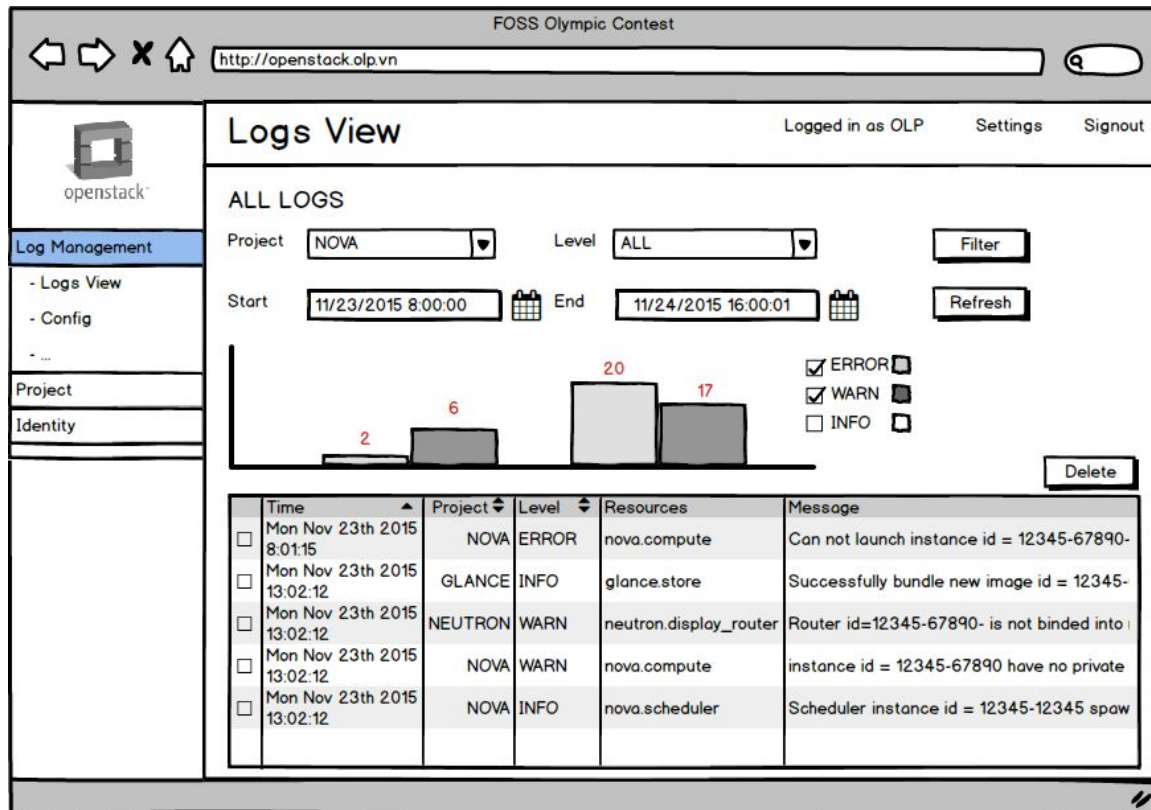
FOSS Olympic Contest

http://openstack.olp.vn

openstack

Log Management
- Logs View
- Config
- ...
Project
Identity

Logs View

Logged in as OLP Settings Signout

ALL LOGS

Project NOVA Level ALL Filter

Start 11/23/2015 8:00:00 End 11/24/2015 16:00:01 Refresh

2 6 20 17

ERROR
WARN
INFO

Delete

| | Time | Project | Level | Resources | Message |
|---|---|---|---|---|---|
| ☐ | Mon Nov 23th 2015 8:01:15 | NOVA | ERROR | nova.compute | Can not launch instance id = 12345-67890- |
| ☐ | Mon Nov 23th 2015 13:02:12 | GLANCE | INFO | glance.store | Successfully bundle new image id = 12345- |
| ☐ | Mon Nov 23th 2015 13:02:12 | NEUTRON | WARN | neutron.display_router | Router id=12345-67890- is not binded into |
| ☐ | Mon Nov 23th 2015 13:02:12 | NOVA | WARN | nova.compute | instance id = 12345-67890 have no private |
| ☐ | Mon Nov 23th 2015 13:02:12 | NOVA | INFO | nova.scheduler | Scheduler instance id = 12345-12345 spaw |